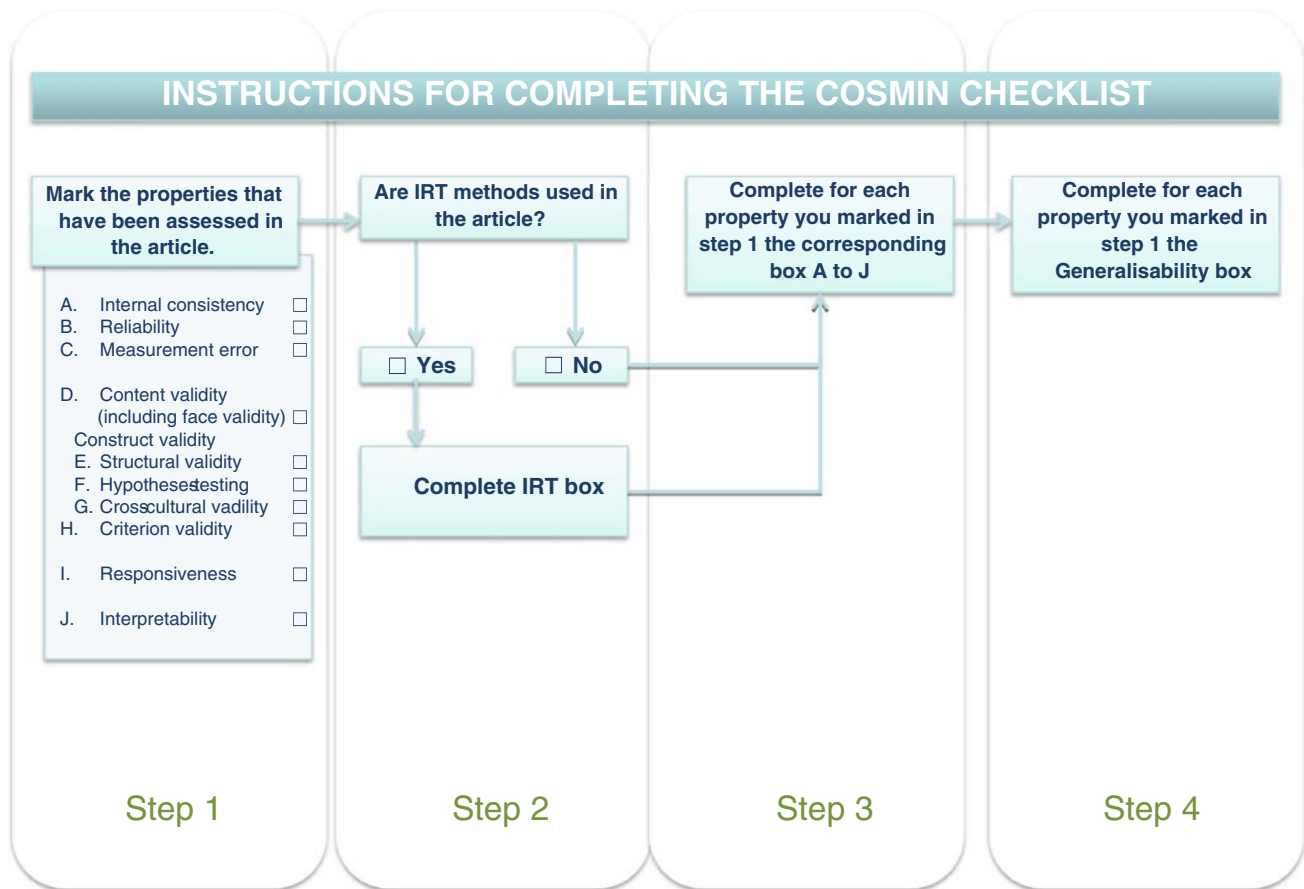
INSTRUCTIONS FOR COMPLETING THE COSMIN CHECKLIST

Mark the properties that have been assessed in the article.

A. Internal consistency ☐
B. Reliability ☐
C. Measurement error ☐

D. Content validity (including face validity) ☐
Construct validity
E. Structural validity ☐
F. Hypothesestesting ☐
G. Crosscultural vadility ☐
H. Criterion validity ☐

I. Responsiveness ☐

J. Interpretability ☐

Step 1

Are IRT methods used in the article?

☐ Yes

☐ No

Complete IRT box

Step 2

Complete for each property you marked in step 1 the corresponding box A to J

Step 3

Complete for each property you marked in step 1 the Generalisability box

Step 4